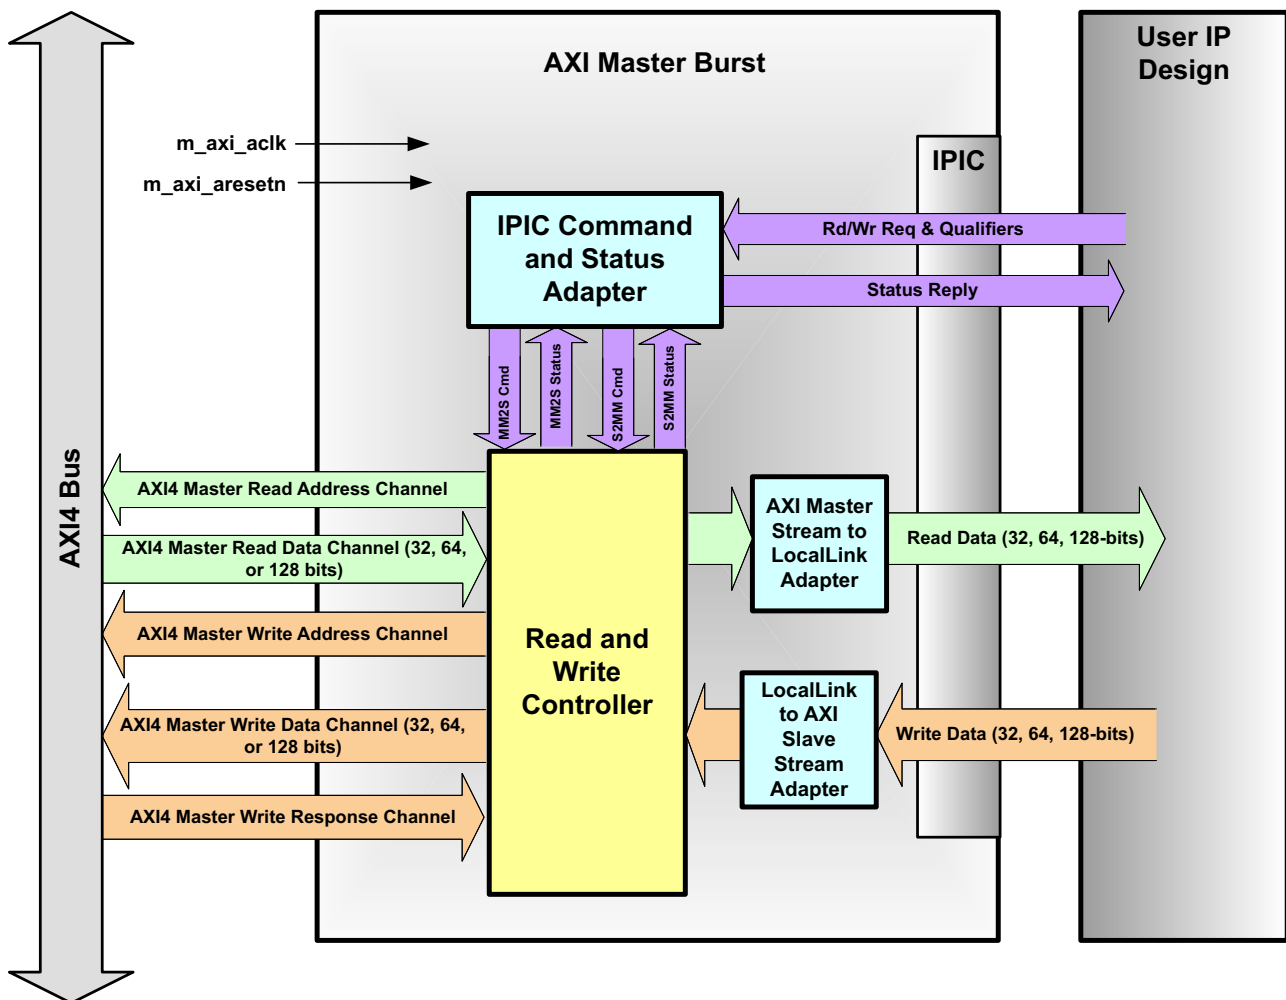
AXI Master Burst

User IP Design

m_axi_aclk

m_axi_aresetn

IPIC

IPIC Command and Status Adapter

Rd/Wr Req & Qualifiers

Status Reply

MM2S Cmd

MM2S Status

S2MM Cmd

S2MM Status

AXI4 Bus

AXI4 Master Read Address Channel

AXI4 Master Read Data Channel (32, 64, or 128 bits)

AXI4 Master Write Address Channel

AXI4 Master Write Data Channel (32, 64, or 128 bits)

AXI4 Master Write Response Channel

Read and Write Controller

AXI Master Stream to LocalLink Adapter

Read Data (32, 64, 128-bits)

LocalLink to AXI Slave Stream Adapter

Write Data (32, 64, 128-bits)